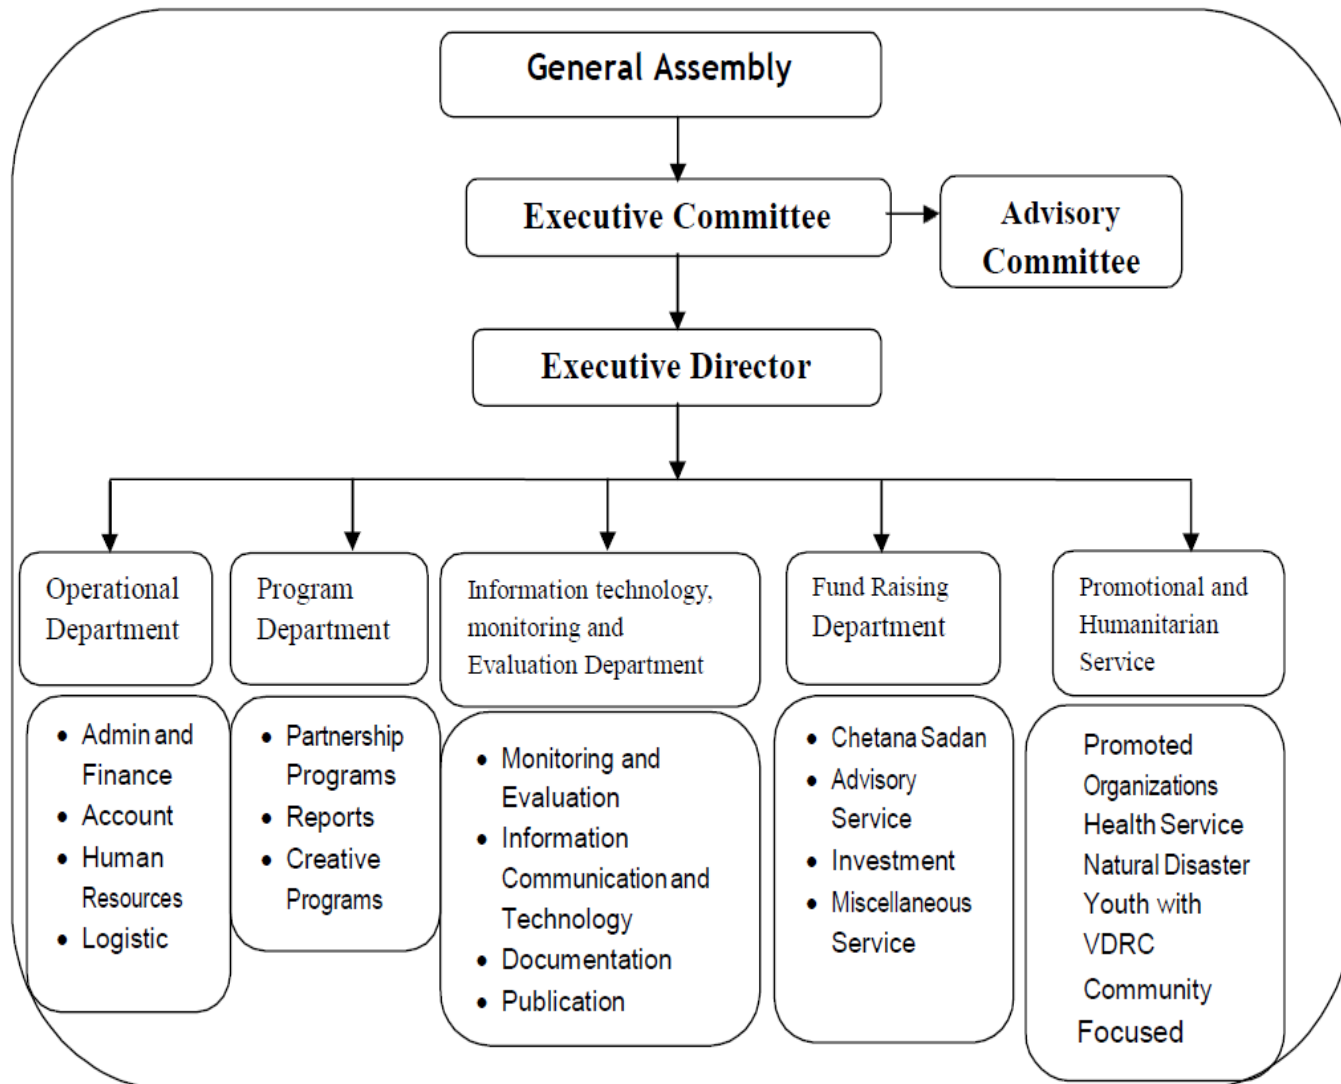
General Assembly

Executive Committee

Advisory Committee

Executive Director

Operational Department

- Admin and Finance
- Account
- Human Resources
- Logistic

Program Department

- Partnership Programs
- Reports
- Creative Programs

Information technology, monitoring and Evaluation Department

- Monitoring and Evaluation
- Information Communication and Technology
- Documentation
- Publication

Fund Raising Department

- Chetana Sadan
- Advisory Service
- Investment
- Miscellaneous Service

Promotional and Humanitarian Service

Promoted Organizations
Health Service
Natural Disaster
Youth with VDRC
Community Focused